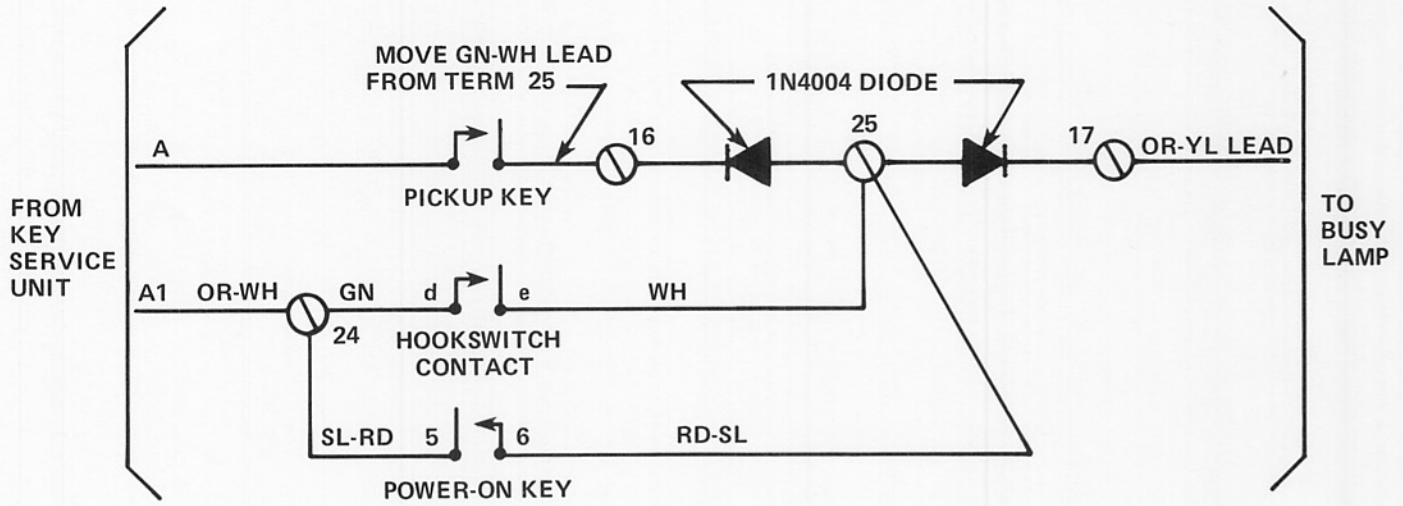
FROM KEY SERVICE UNIT

MOVE GN-WH LEAD FROM TERM 25

1N4004 DIODE

A

16

25

17

OR-YL LEAD

PICKUP KEY

TO BUSY LAMP

A1

OR-WH

GN

d

e

WH

24

HOOKSWITCH CONTACT

SL-RD

5

6

RD-SL

POWER-ON KEY